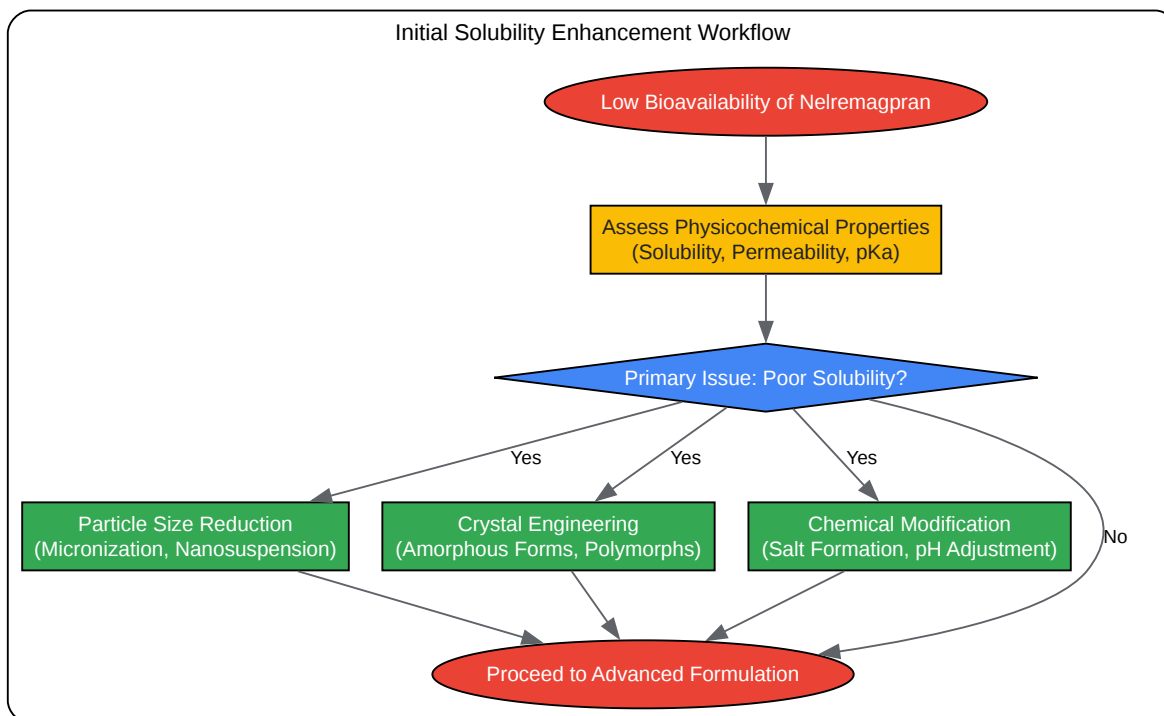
Initial Solubility Enhancement Workflow

Low Bioavailability of Nelremagpran

Assess Physicochemical Properties (Solubility, Permeability, pKa)

Primary Issue: Poor Solubility?

Yes

Yes

Yes

No

Particle Size Reduction (Micronization, Nanosuspension)

Crystal Engineering (Amorphous Forms, Polymorphs)

Chemical Modification (Salt Formation, pH Adjustment)

Proceed to Advanced Formulation